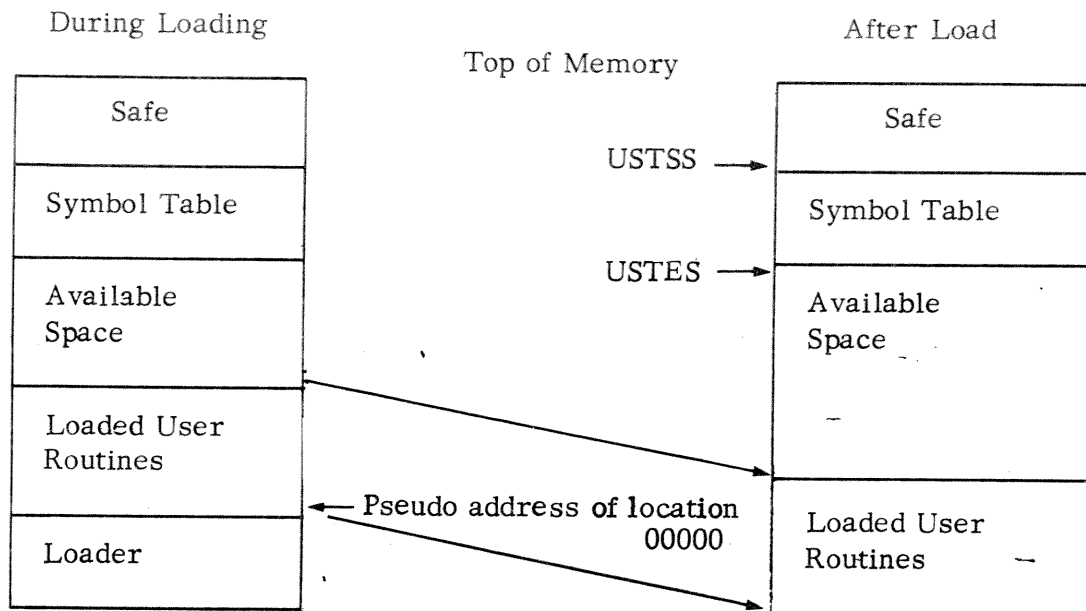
During Loading

After Load

Top of Memory

Safe

Symbol Table

Available Space

Loaded User Routines

Loader

USTSS

USTES

Safe

Symbol Table

Available Space

Loaded User Routines

Pseudo address of location 00000